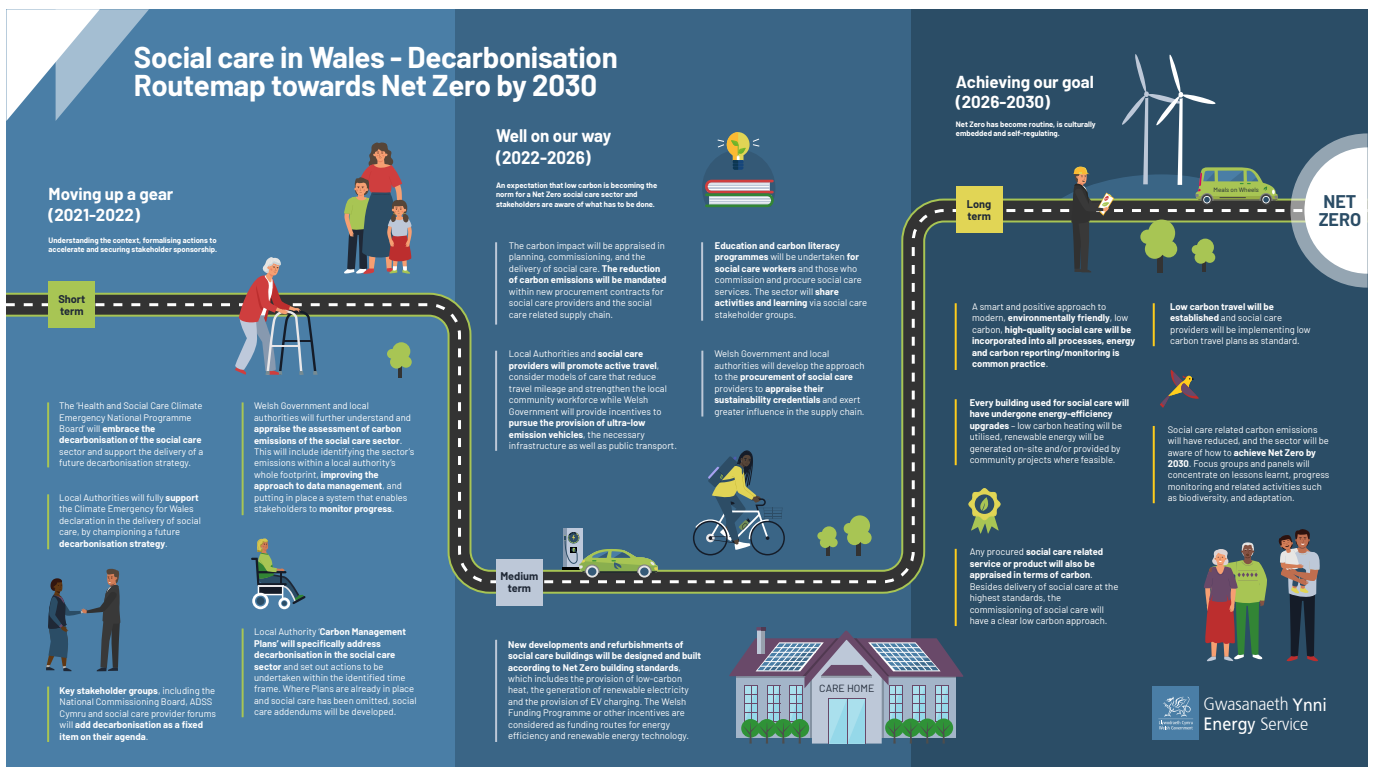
Social care in Wales - Decarbonisation Routemap towards Net Zero by 2030

Moving up a gear (2021-2022)

Understanding the context, formalising actions to accelerate and securing stakeholder sponsorship.

Short term

The 'Health and Social Care Climate Emergency National Programme Board' will embrace the decarbonisation of the social care sector and support the delivery of a future decarbonisation strategy.

Local Authorities will fully support the Climate Emergency for Wales declaration in the delivery of social care, by championing a future decarbonisation strategy.

Key stakeholder groups, including the National Commissioning Board, ADSS Cymru and social care provider forums will add decarbonisation as a fixed item on their agenda.

Welsh Government and local authorities will further understand and appraise the assessment of carbon emissions of the social care sector. This will include identifying the sector's emissions within a local authority's whole footprint, improving the approach to data management, and putting in place a system that enables stakeholders to monitor progress.

Local Authority 'Carbon Management Plans' will specifically address decarbonisation in the social care sector and set out actions to be undertaken within the identified time frame. Where Plans are already in place and social care has been omitted, social care addendums will be developed.

Well on our way (2022-2026)

An expectation that low carbon is becoming the norm for a Net Zero social care sector and stakeholders are aware of what has to be done.

The carbon impact will be appraised in planning, commissioning, and the delivery of social care. The reduction of carbon emissions will be mandated within new procurement contracts for social care providers and the social care related supply chain.

Local Authorities and social care providers will promote active travel, consider models of care that reduce travel mileage and strengthen the local community workforce while Welsh Government will provide incentives to pursue the provision of ultra-low emission vehicles, the necessary infrastructure as well as public transport.

Education and carbon literacy programmes will be undertaken for social care workers and those who commission and procure social care services. The sector will share activities and learning via social care stakeholder groups.

Welsh Government and local authorities will develop the approach to the procurement of social care providers to appraise their sustainability credentials and exert greater influence in the supply chain.

Medium term

New developments and refurbishments of social care buildings will be designed and built according to Net Zero building standards, which includes the provision of low-carbon heat, the generation of renewable electricity and the provision of EV charging. The Welsh Funding Programme or other incentives are considered as funding routes for energy efficiency and renewable energy technology.

CARE HOME

Achieving our goal (2026-2030)

Net Zero has become routine, is culturally embedded and self-regulating.

Long term

Meals on Wheels

NET ZERO

A smart and positive approach to modern, environmentally friendly, low carbon, high-quality social care will be incorporated into all processes, energy and carbon reporting/monitoring is common practice.

Low carbon travel will be established and social care providers will be implementing low carbon travel plans as standard.

Every building used for social care will have undergone energy-efficiency upgrades – low carbon heating will be utilised, renewable energy will be generated on-site and/or provided by community projects where feasible.

Social care related carbon emissions will have reduced, and the sector will be aware of how to achieve Net Zero by 2030. Focus groups and panels will concentrate on lessons learnt, progress monitoring and related activities such as biodiversity, and adaptation.

Any procured social care related service or product will also be appraised in terms of carbon. Besides delivery of social care at the highest standards, the commissioning of social care will have a clear low carbon approach.

Llywodraeth Cymru Welsh Government
Gwasanaeth Ynni Energy Service